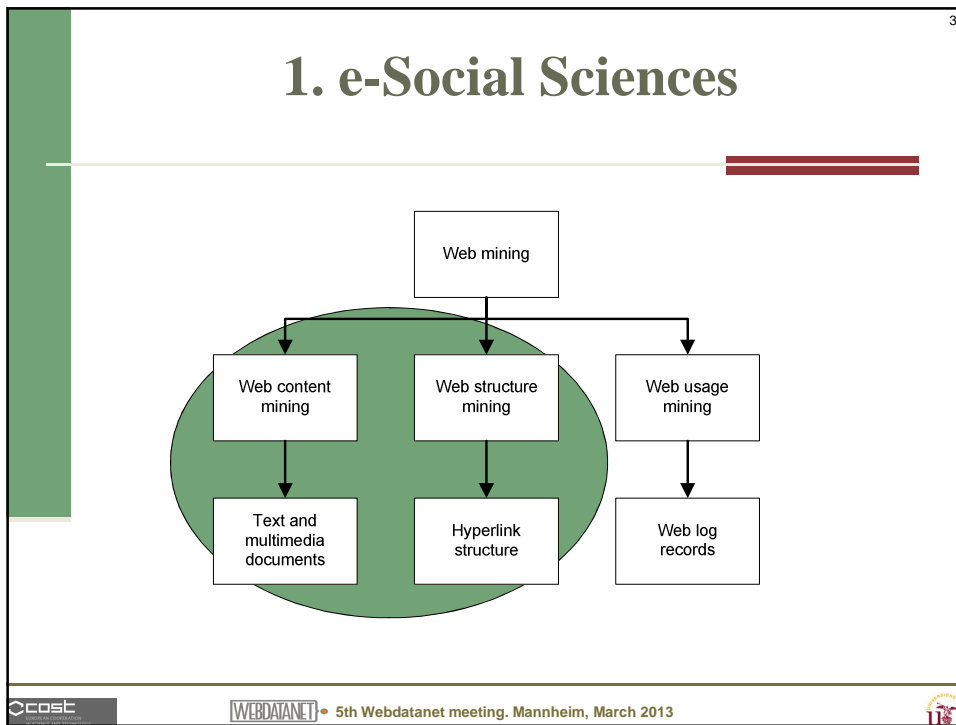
3

1. e-Social Sciences

Web mining

Web content mining

Web structure mining

Web usage mining

Text and multimedia documents

Hyperlink structure

Web log records

cost EUROPEAN COOPERATION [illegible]

WEBDATANET 5th Webdatanet meeting. Mannheim, March 2013